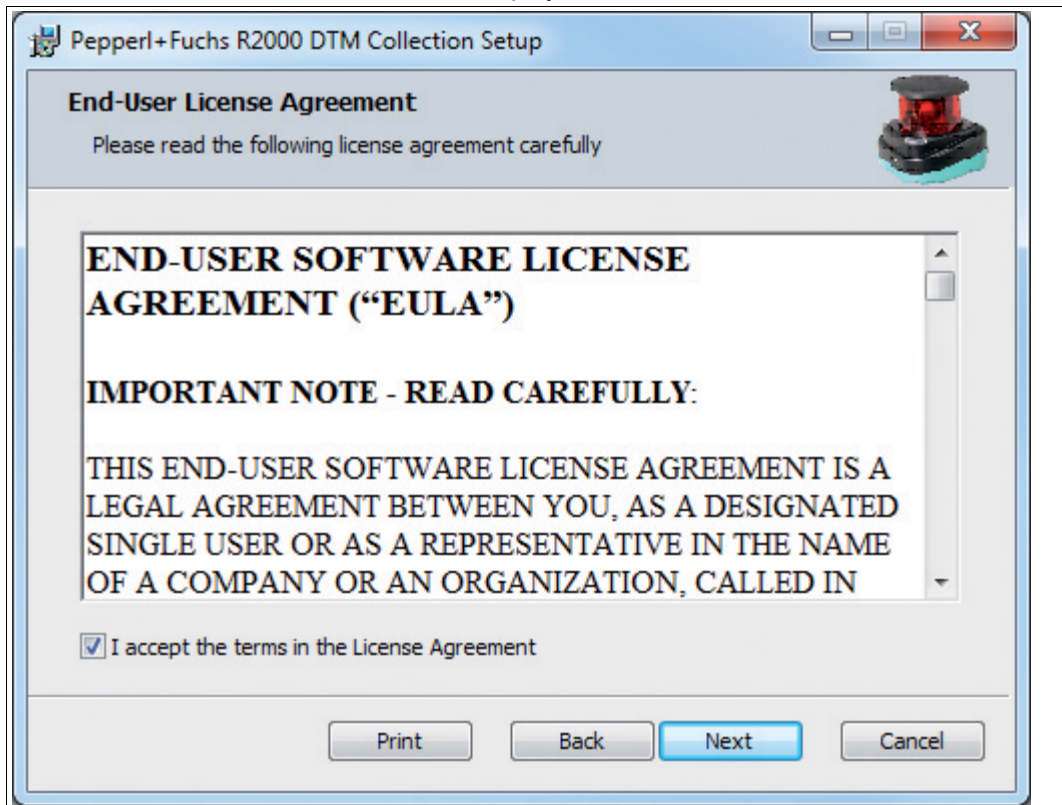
Pepperl+Fuchs R2000 DTM Collection Setup

End-User License Agreement

Please read the following license agreement carefully

END-USER SOFTWARE LICENSE AGREEMENT ("EULA")

IMPORTANT NOTE - READ CAREFULLY:

THIS END-USER SOFTWARE LICENSE AGREEMENT IS A LEGAL AGREEMENT BETWEEN YOU, AS A DESIGNATED SINGLE USER OR AS A REPRESENTATIVE IN THE NAME OF A COMPANY OR AN ORGANIZATION, CALLED IN

I accept the terms in the License Agreement

Print

Back

Next

Cancel